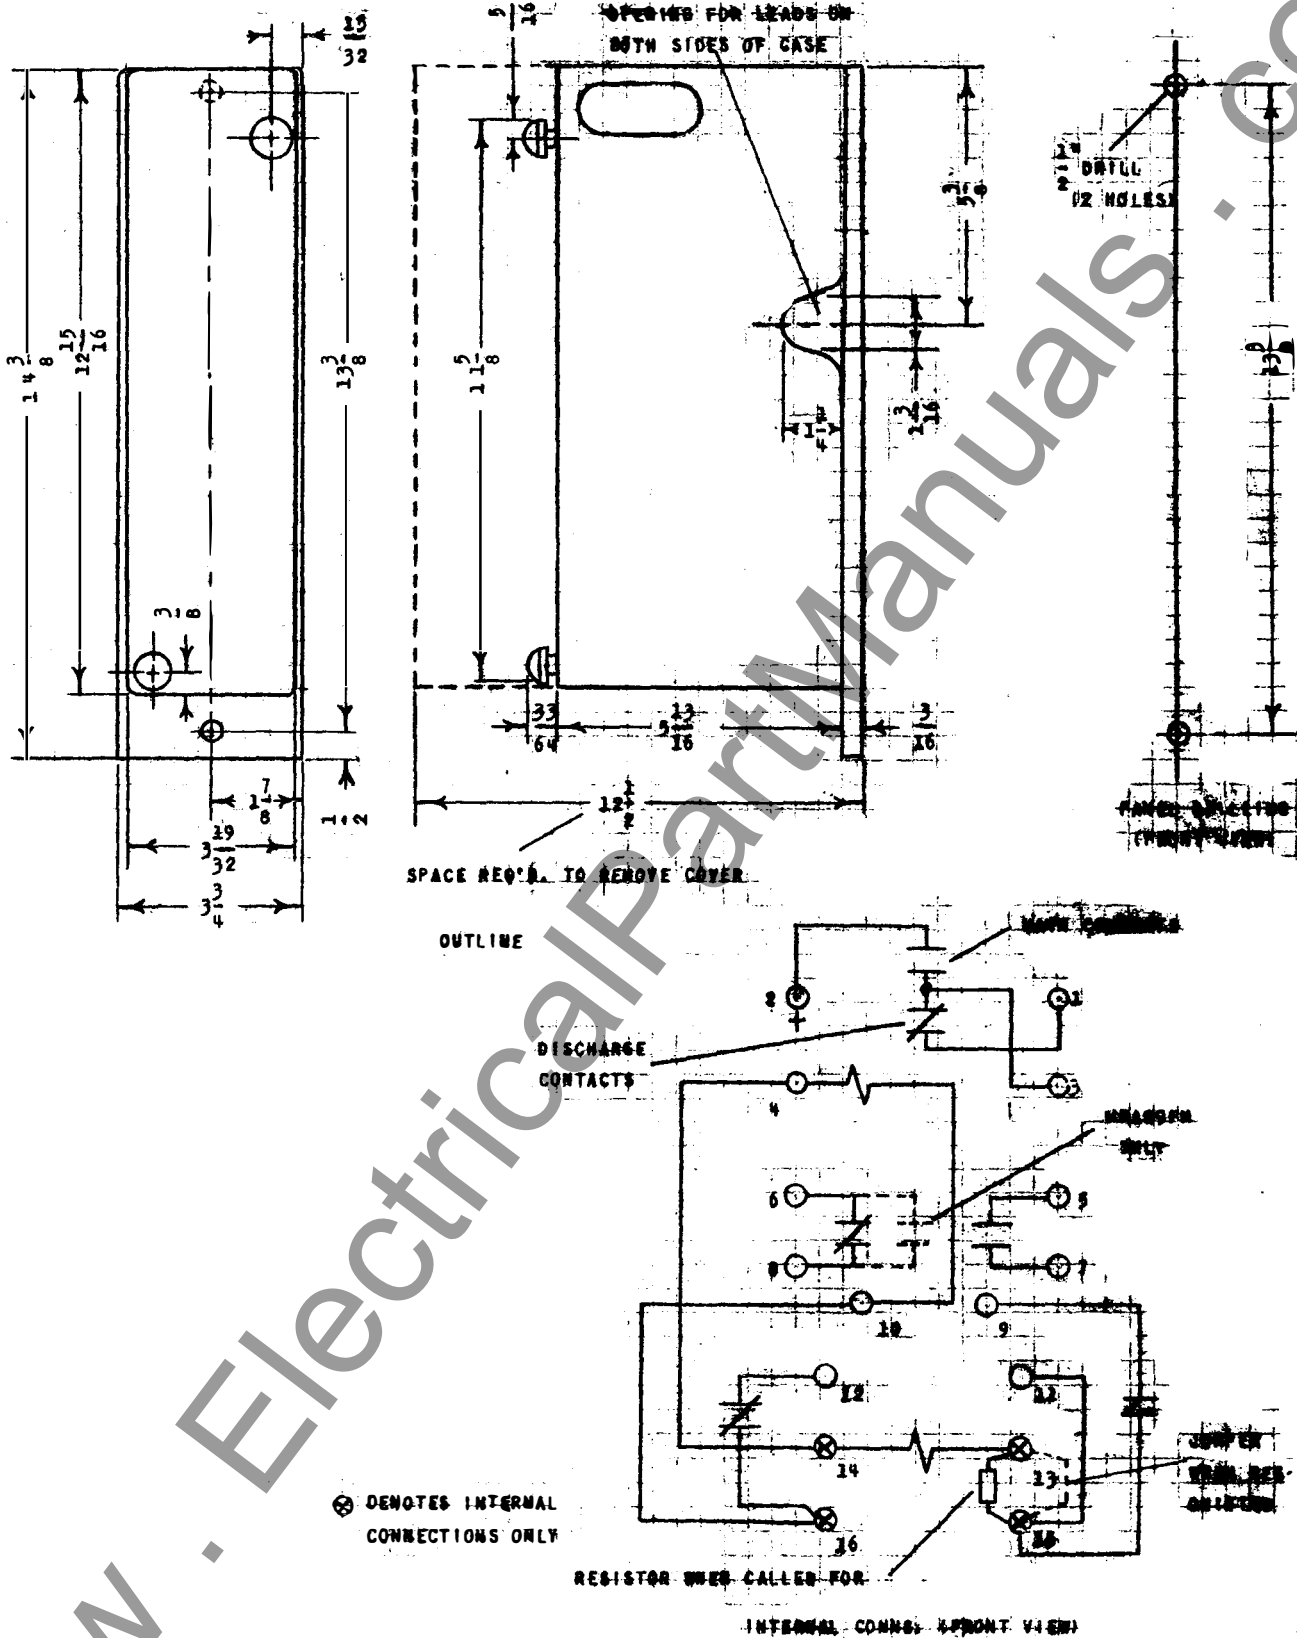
$\frac{15}{32}$

$\frac{5}{16}$

OPENING FOR LEADS ON BOTH SIDES OF CASE

$14\frac{3}{8}$

$12\frac{15}{16}$

$13\frac{3}{8}$

$11\frac{5}{8}$

$5\frac{3}{8}$

$1\frac{3}{16}$

$1\frac{1}{4}$

$\frac{1}{4}$" DRILL (2 HOLES)

$13\frac{3}{8}$

$\frac{3}{8}$

$\frac{33}{64}$

$5\frac{13}{16}$

$\frac{3}{16}$

$1\frac{7}{8}$

$\frac{1}{2}$

$3\frac{19}{32}$

$3\frac{3}{4}$

$12\frac{1}{2}$

PANEL DRILLING (FRONT VIEW)

SPACE REQ'D. TO REMOVE COVER

OUTLINE

MAIN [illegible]

2

1

DISCHARGE CONTACTS

3

4

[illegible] ONLY

6

5

8

7

10

9

12

11

14

13

16

15

JUMPER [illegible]

⊗ DENOTES INTERNAL CONNECTIONS ONLY

RESISTOR WHEN CALLED FOR

INTERNAL CONNS. (FRONT VIEW)